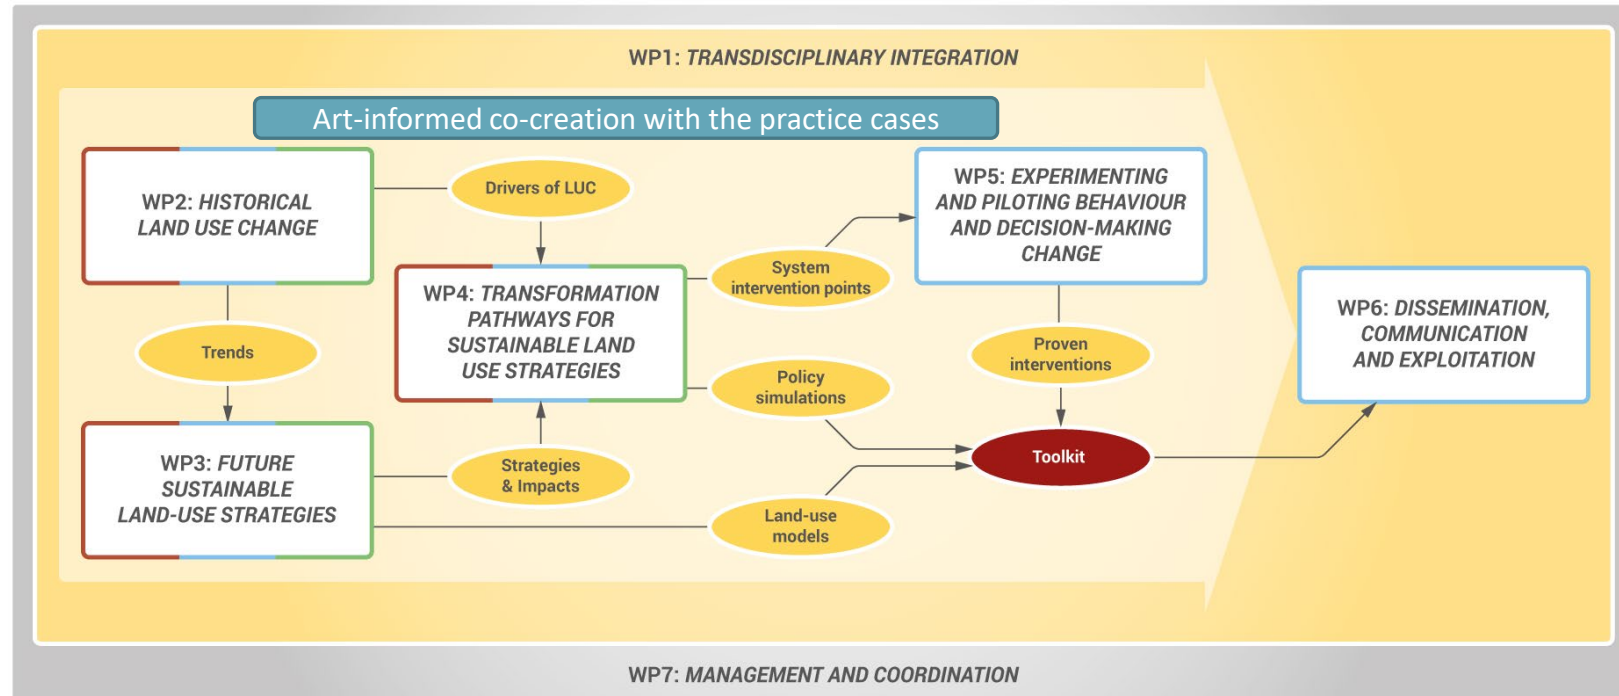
WP1: TRANSDISCIPLINARY INTEGRATION

Art-informed co-creation with the practice cases

WP2: HISTORICAL LAND USE CHANGE

Drivers of LUC

WP5: EXPERIMENTING AND PILOTING BEHAVIOUR AND DECISION-MAKING CHANGE

System intervention points

WP4: TRANSFORMATION PATHWAYS FOR SUSTAINABLE LAND USE STRATEGIES

Trends

Proven interventions

WP6: DISSEMINATION, COMMUNICATION AND EXPLOITATION

Policy simulations

Toolkit

WP3: FUTURE SUSTAINABLE LAND-USE STRATEGIES

Strategies & Impacts

Land-use models

WP7: MANAGEMENT AND COORDINATION